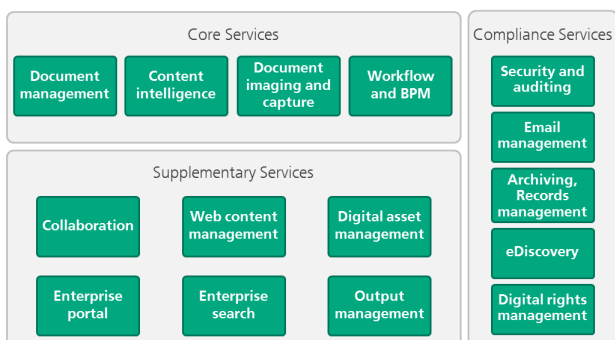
Core Services

Document management

Content intelligence

Document imaging and capture

Workflow and BPM

Supplementary Services

Collaboration

Web content management

Digital asset management

Enterprise portal

Enterprise search

Output management

Compliance Services

Security and auditing

Email management

Archiving, Records management

eDiscovery

Digital rights management